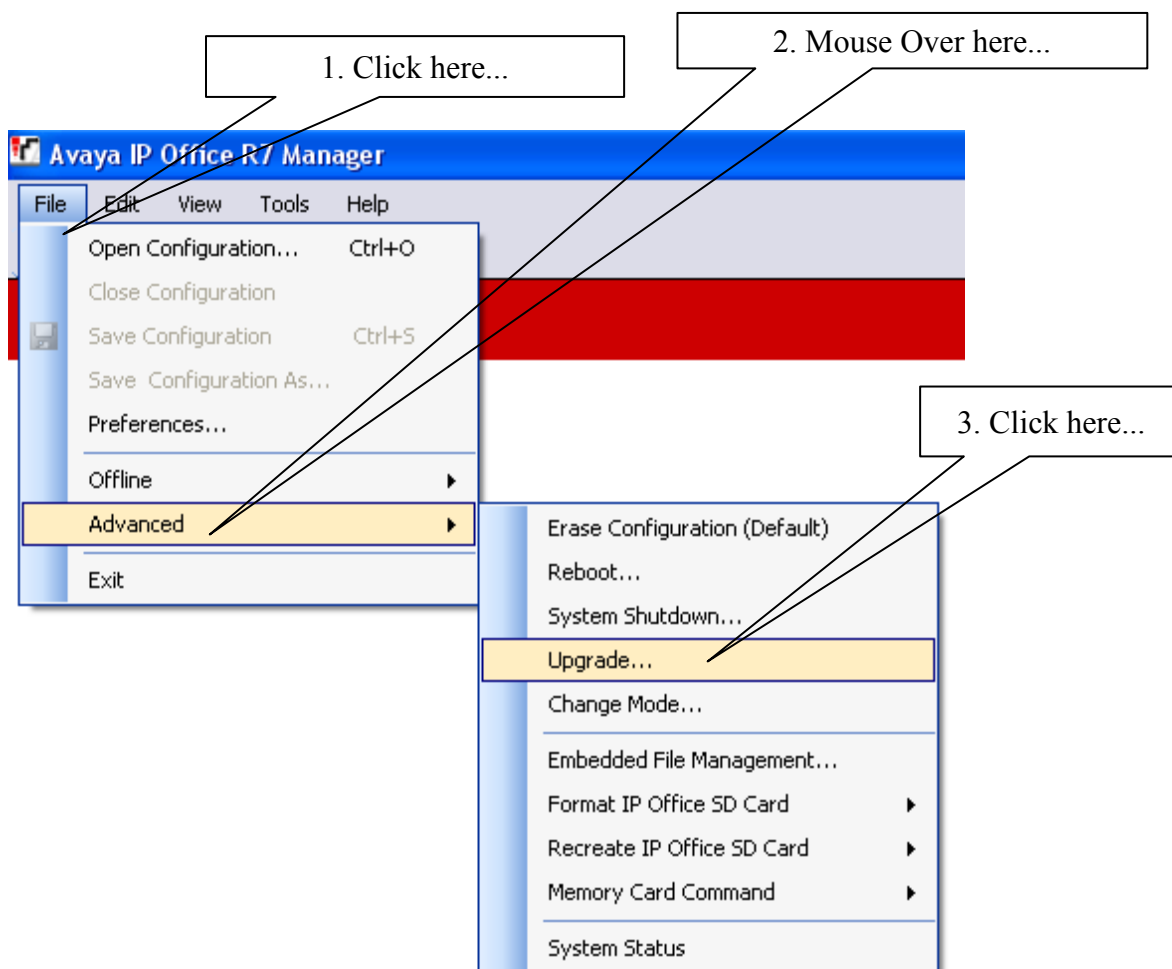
1. Click here...

2. Mouse Over here...

Avaya IP Office R7 Manager

File Edit View Tools Help

Open Configuration... Ctrl+O
Close Configuration
Save Configuration Ctrl+S
Save Configuration As...
Preferences...
Offline
Advanced
Exit

3. Click here...

Erase Configuration (Default)
Reboot...
System Shutdown...
Upgrade...
Change Mode...
Embedded File Management...
Format IP Office SD Card
Recreate IP Office SD Card
Memory Card Command
System Status